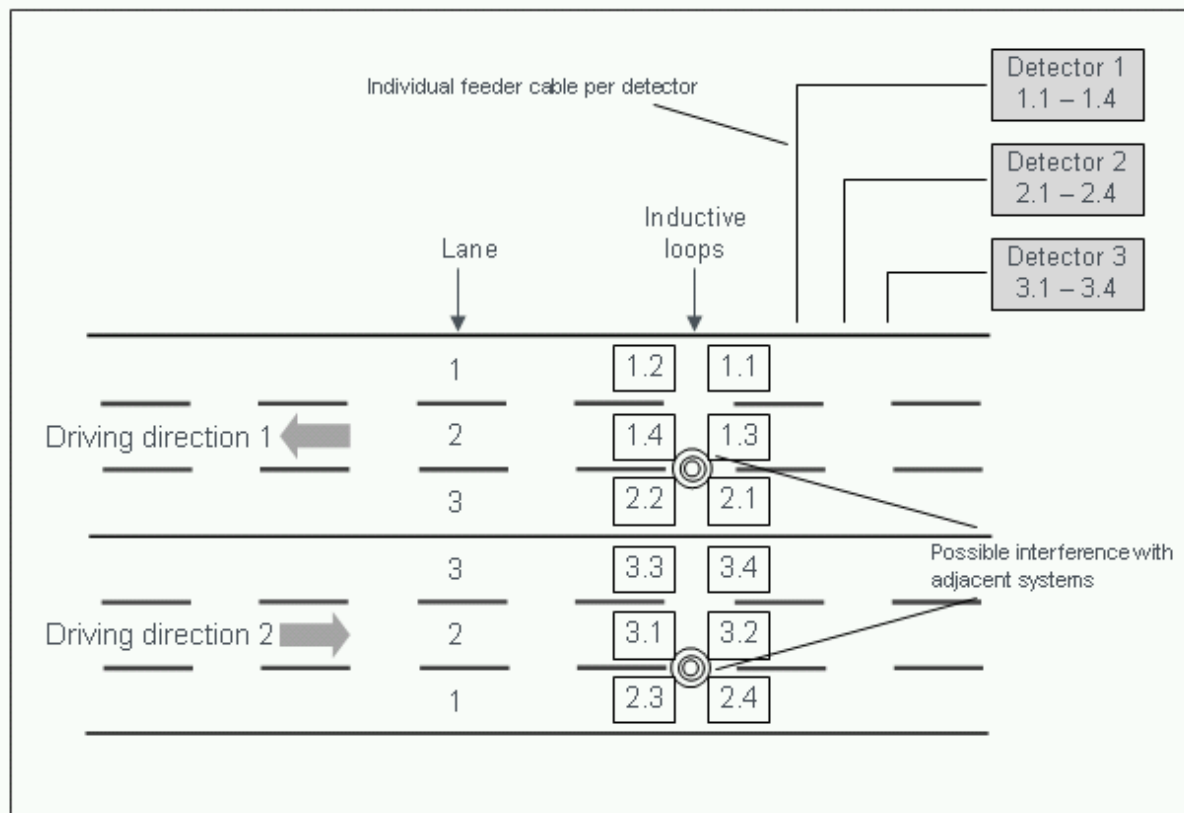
Individual feeder cable per detector

Detector 1
1.1 – 1.4

Detector 2
2.1 – 2.4

Detector 3
3.1 – 3.4

Lane

Inductive loops

1

1.2

1.1

Driving direction 1

2

1.4

1.3

3

2.2

2.1

3

3.3

3.4

Possible interference with adjacent systems

Driving direction 2

2

3.1

3.2

1

2.3

2.4